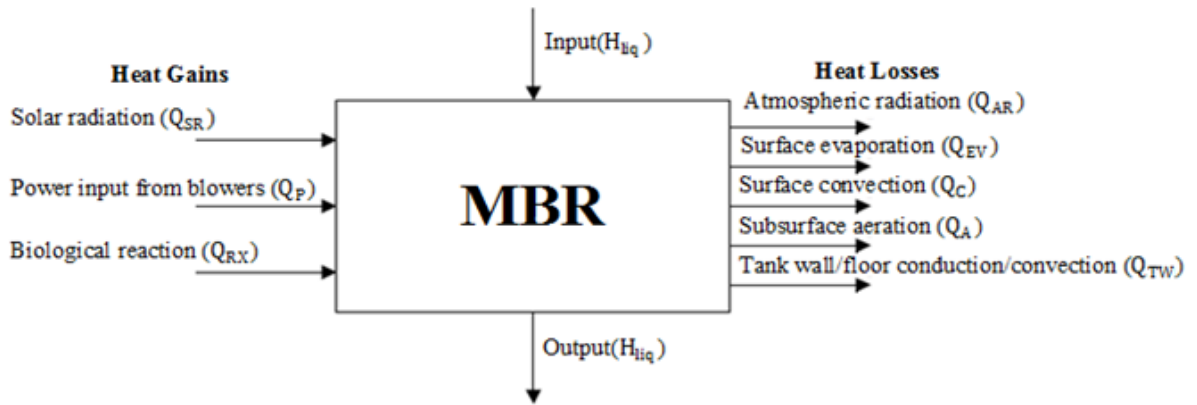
Input($H_{liq}$)

Heat Gains

Solar radiation ($Q_{SR}$)

Power input from blowers ($Q_P$)

Biological reaction ($Q_{RX}$)

MBR

Heat Losses

Atmospheric radiation ($Q_{AR}$)

Surface evaporation ($Q_{EV}$)

Surface convection ($Q_C$)

Subsurface aeration ($Q_A$)

Tank wall/floor conduction/convection ($Q_{TW}$)

Output($H_{liq}$)